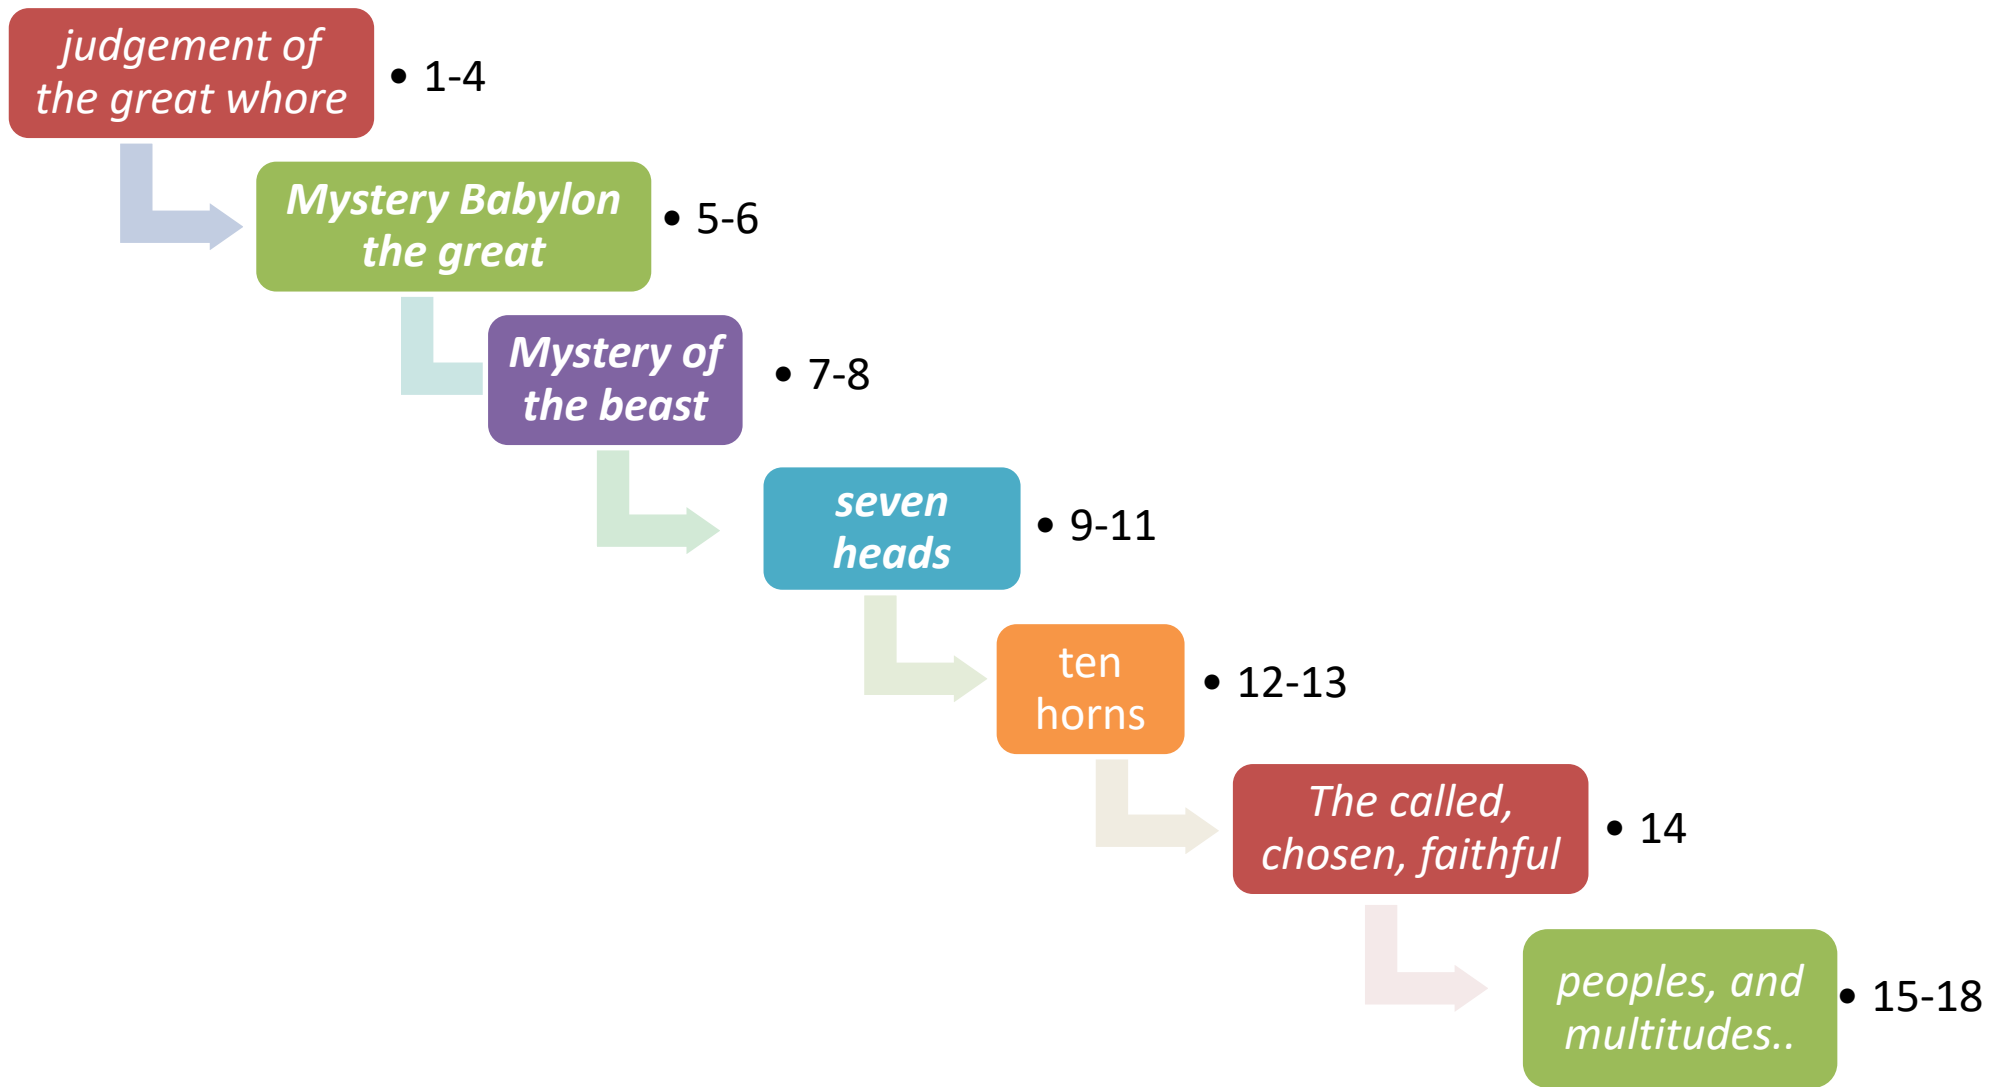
judgement of the great whore

• 1-4

Mystery Babylon the great

• 5-6

Mystery of the beast

• 7-8

seven heads

• 9-11

ten horns

• 12-13

The called, chosen, faithful

• 14

peoples, and multitudes..

• 15-18